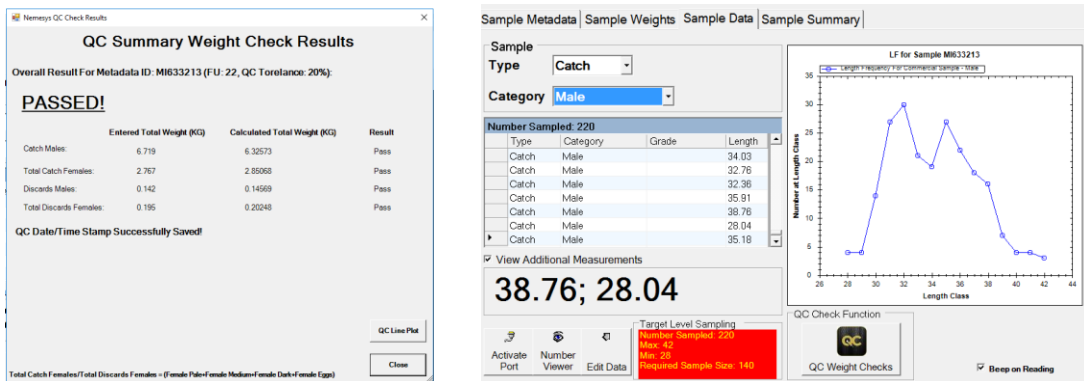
Nemesys QC Check Results

QC Summary Weight Check Results

Overall Result For Metadata ID: MI633213 (FU: 22, QC Torelance: 20%):

PASSED!

| | Entered Total Weight (KG) | Calculated Total Weight (KG) | Result |
|---|---|---|---|
| Catch Males: | 6.719 | 6.32573 | Pass |
| Total Catch Females: | 2.767 | 2.85068 | Pass |
| Discards Males: | 0.142 | 0.14569 | Pass |
| Total Discards Females: | 0.195 | 0.20248 | Pass |

QC Date/Time Stamp Successfully Saved!

QC Line Plot

Total Catch Females/Total Discards Females = (Female Pale+Female Medium+Female Dark+Female Eggs)

Close

Sample Metadata | Sample Weights | Sample Data | Sample Summary

Sample
Type Catch
Category Male

Number Sampled: 220

| Type | Category | Grade | Length |
|---|---|---|---|
| Catch | Male | | 34.03 |
| Catch | Male | | 32.76 |
| Catch | Male | | 32.36 |
| Catch | Male | | 35.91 |
| Catch | Male | | 38.76 |
| Catch | Male | | 28.04 |
| Catch | Male | | 35.18 |

View Additional Measurements

38.76; 28.04

LF for Sample MI633213

Length Frequency For Commercial Sample - Male

Number at Length Class

Length Class

0 5 10 15 20 25 30 35

26 28 30 32 34 36 38 40 42 44

Activate Port
Number Viewer
Edit Data

Target Level Sampling
Number Sampled: 220
Max: 42
Min: 28
Required Sample Size: 140

QC Check Function
QC
QC Weight Checks

Beep on Reading